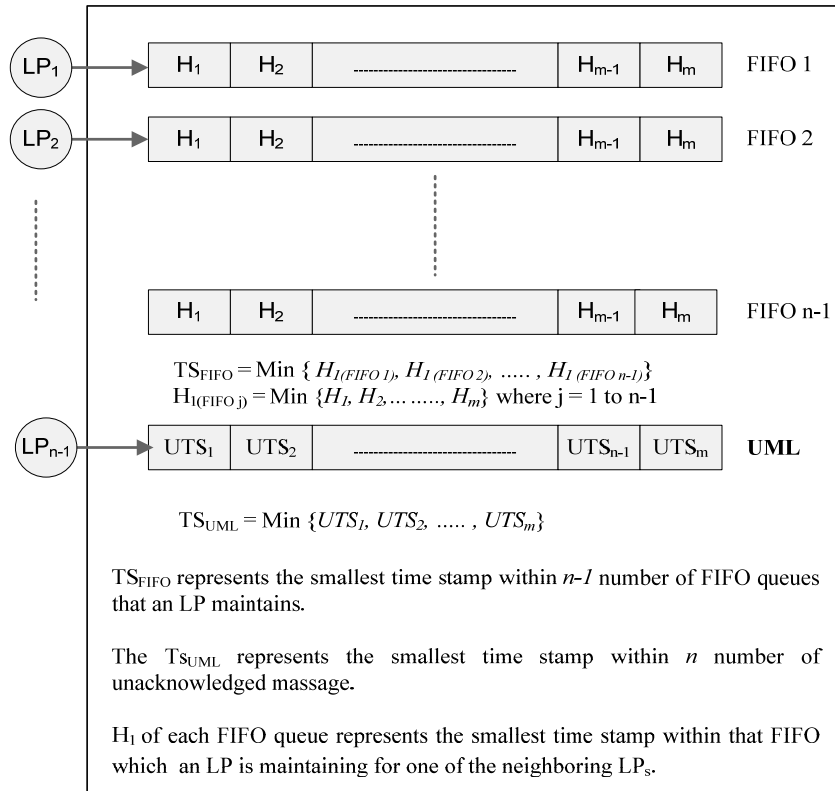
$LP_1$

| $H_1$ | $H_2$ | ------------------------------- | $H_{m-1}$ | $H_m$ |
|---|---|---|---|---|

FIFO 1

$LP_2$

| $H_1$ | $H_2$ | ------------------------------- | $H_{m-1}$ | $H_m$ |
|---|---|---|---|---|

FIFO 2

| $H_1$ | $H_2$ | ------------------------------- | $H_{m-1}$ | $H_m$ |
|---|---|---|---|---|

FIFO n-1

$TS_{FIFO}$ = Min { $H_{1(FIFO\ 1)}$, $H_{1\ (FIFO\ 2)}$, ….. , $H_{1\ (FIFO\ n-1)}$}
$H_{1(FIFO\ j)}$ = Min {$H_1$, $H_2$, … ….., $H_m$} where j = 1 to n-1

$LP_{n-1}$

| $UTS_1$ | $UTS_2$ | ------------------------------- | $UTS_{n-1}$ | $UTS_m$ |
|---|---|---|---|---|

**UML**

$TS_{UML}$ = Min {$UTS_1$, $UTS_2$, ….. , $UTS_m$}

$TS_{FIFO}$ represents the smallest time stamp within *n-1* number of FIFO queues that an LP maintains.

The $Ts_{UML}$ represents the smallest time stamp within *n* number of unacknowledged massage.

$H_1$ of each FIFO queue represents the smallest time stamp within that FIFO which an LP is maintaining for one of the neighboring $LP_s$.